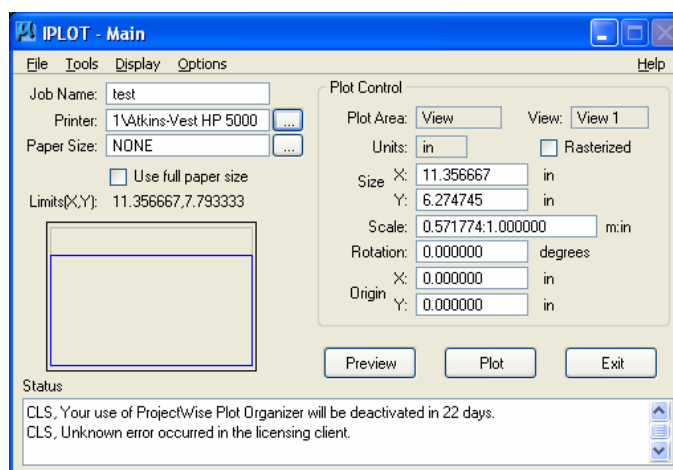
IPLOT - Main

File Tools Display Options Help

Job Name: test
Printer: 1\Atkins-Vest HP 5000 ...
Paper Size: NONE ...
Use full paper size
Limits(X,Y): 11.356667,7.793333

Plot Control
Plot Area: View View: View 1
Units: in Rasterized
Size X: 11.356667 in
Y: 6.274745 in
Scale: 0.571774:1.000000 m:in
Rotation: 0.000000 degrees
Origin X: 0.000000 in
Y: 0.000000 in

Preview Plot Exit

Status
CLS, Your use of ProjectWise Plot Organizer will be deactivated in 22 days.
CLS, Unknown error occurred in the licensing client.